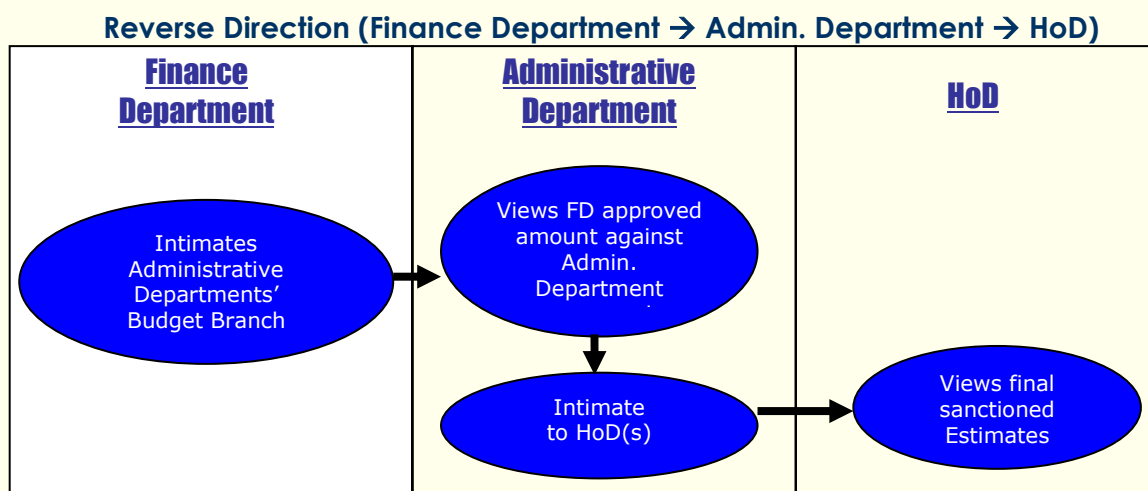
Reverse Direction (Finance Department → Admin. Department → HoD)

Finance Department

Administrative Department

HoD

Intimates Administrative Departments' Budget Branch

Views FD approved amount against Admin. Department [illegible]

Intimate to HoD(s)

Views final sanctioned Estimates